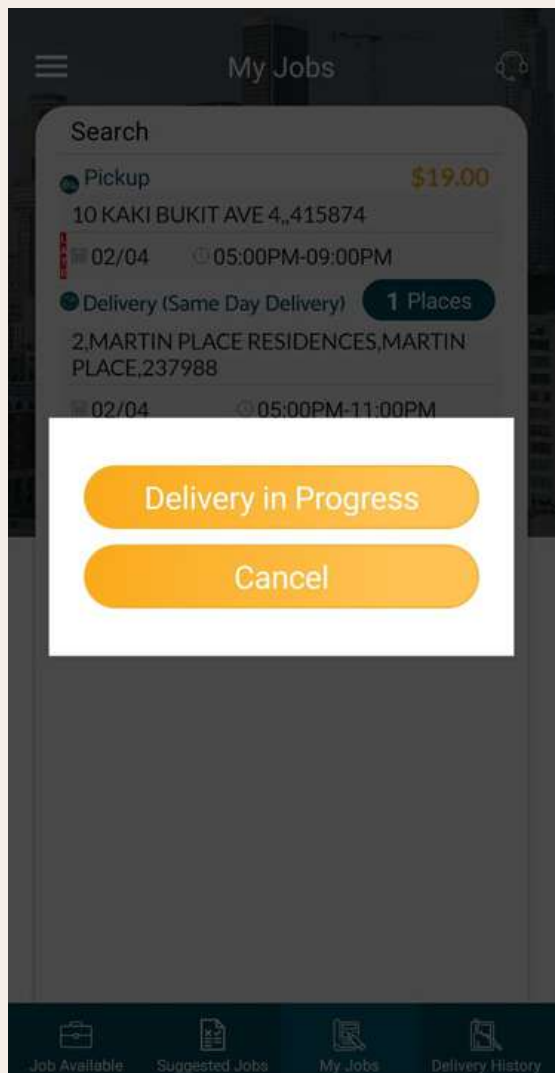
My Jobs

Search

Pickup

$19.00

10 KAKI BUKIT AVE 4,,415874

02/04

05:00PM-09:00PM

Delivery (Same Day Delivery)

1 Places

2,MARTIN PLACE RESIDENCES,MARTIN PLACE,237988

02/04

05:00PM-11:00PM

Delivery in Progress

Cancel

Job Available

Suggested Jobs

My Jobs

Delivery History